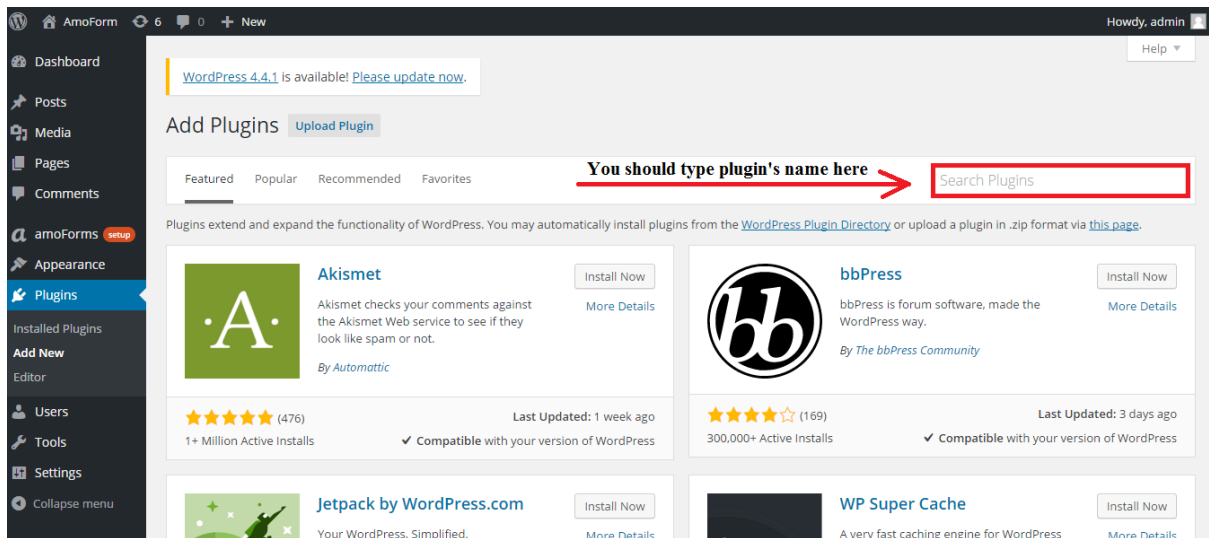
AmoForm 6 0 New
Howdy, admin
Help ▼

Dashboard
Posts
Media
Pages
Comments
amoForms setup
Appearance
Plugins
Installed Plugins
Add New
Editor
Users
Tools
Settings
Collapse menu

WordPress 4.4.1 is available! Please update now.

Add Plugins Upload Plugin

Featured Popular Recommended Favorites

You should type plugin's name here

Search Plugins

Plugins extend and expand the functionality of WordPress. You may automatically install plugins from the WordPress Plugin Directory or upload a plugin in .zip format via this page.

Akismet
Install Now
More Details
Akismet checks your comments against the Akismet Web service to see if they look like spam or not.
By Automattic
(476)
Last Updated: 1 week ago
1+ Million Active Installs
Compatible with your version of WordPress

bbPress
Install Now
More Details
bbPress is forum software, made the WordPress way.
By The bbPress Community
(169)
Last Updated: 3 days ago
300,000+ Active Installs
Compatible with your version of WordPress

Jetpack by WordPress.com
Install Now
More Details
Your WordPress, Simplified.

WP Super Cache
Install Now
More Details
A very fast caching engine for WordPress